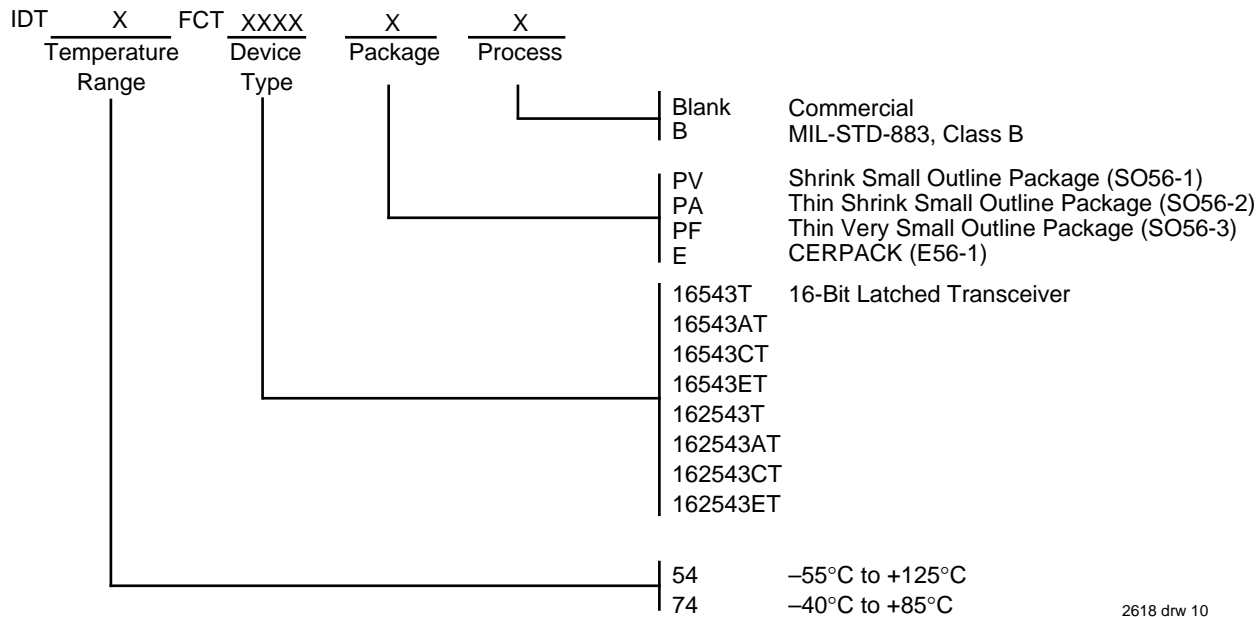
IDT X FCT XXXX X X
Temperature Range Device Type Package Process

Blank Commercial
B MIL-STD-883, Class B

PV Shrink Small Outline Package (SO56-1)
PA Thin Shrink Small Outline Package (SO56-2)
PF Thin Very Small Outline Package (SO56-3)
E CERPACK (E56-1)

16543T 16-Bit Latched Transceiver
16543AT
16543CT
16543ET
162543T
162543AT
162543CT
162543ET

54 –55°C to +125°C
74 –40°C to +85°C

2618 drw 10